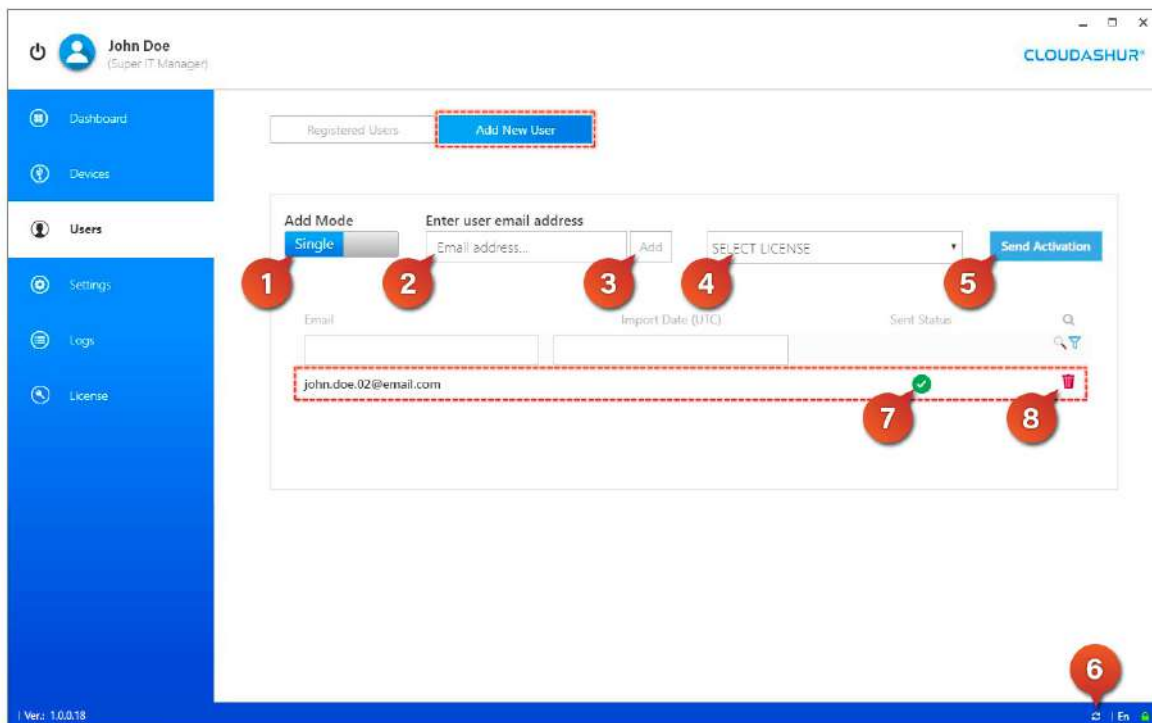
John Doe
(Super IT Manager)

CLOUDASHUR®

Dashboard

Devices

Users

Settings

Logs

License

Registered Users

Add New User

Add Mode

Single

Enter user email address

Email address...

Add

SELECT LICENSE

Send Activation

1

2

3

4

5

Email

Import Date (UTC)

Sent Status

john.doe.02@email.com

7

8

6

| Ver.: 1.0.0.18

| En